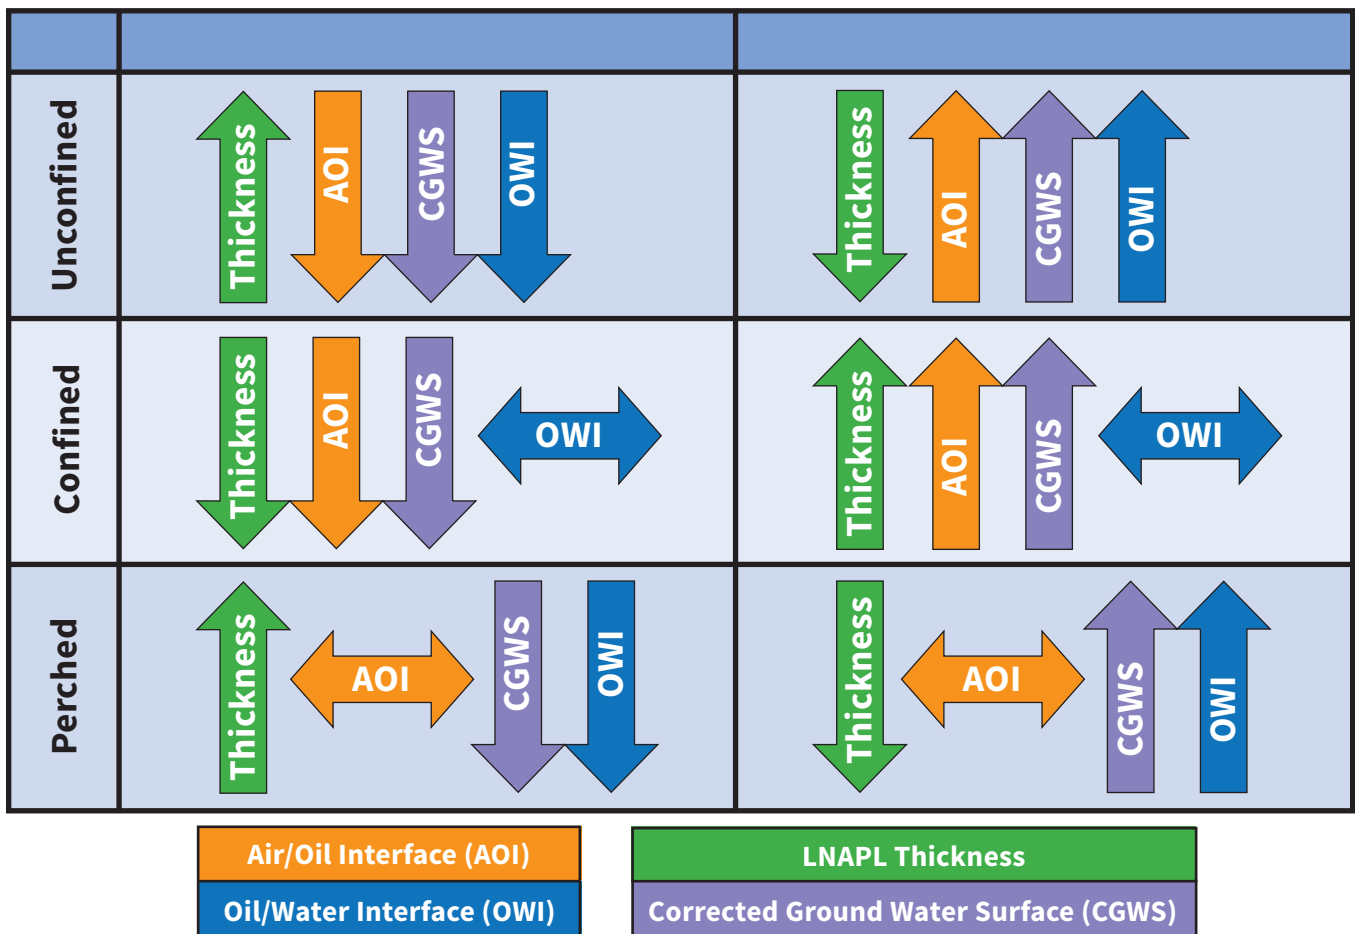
| | | |
|---|---|---|
| Unconfined | Thickness AOI CGWS OWI | Thickness AOI CGWS OWI |
| Confined | Thickness AOI CGWS OWI | Thickness AOI CGWS OWI |
| Perched | Thickness AOI CGWS OWI | Thickness AOI CGWS OWI |

Air/Oil Interface (AOI)
Oil/Water Interface (OWI)
LNAPL Thickness
Corrected Ground Water Surface (CGWS)